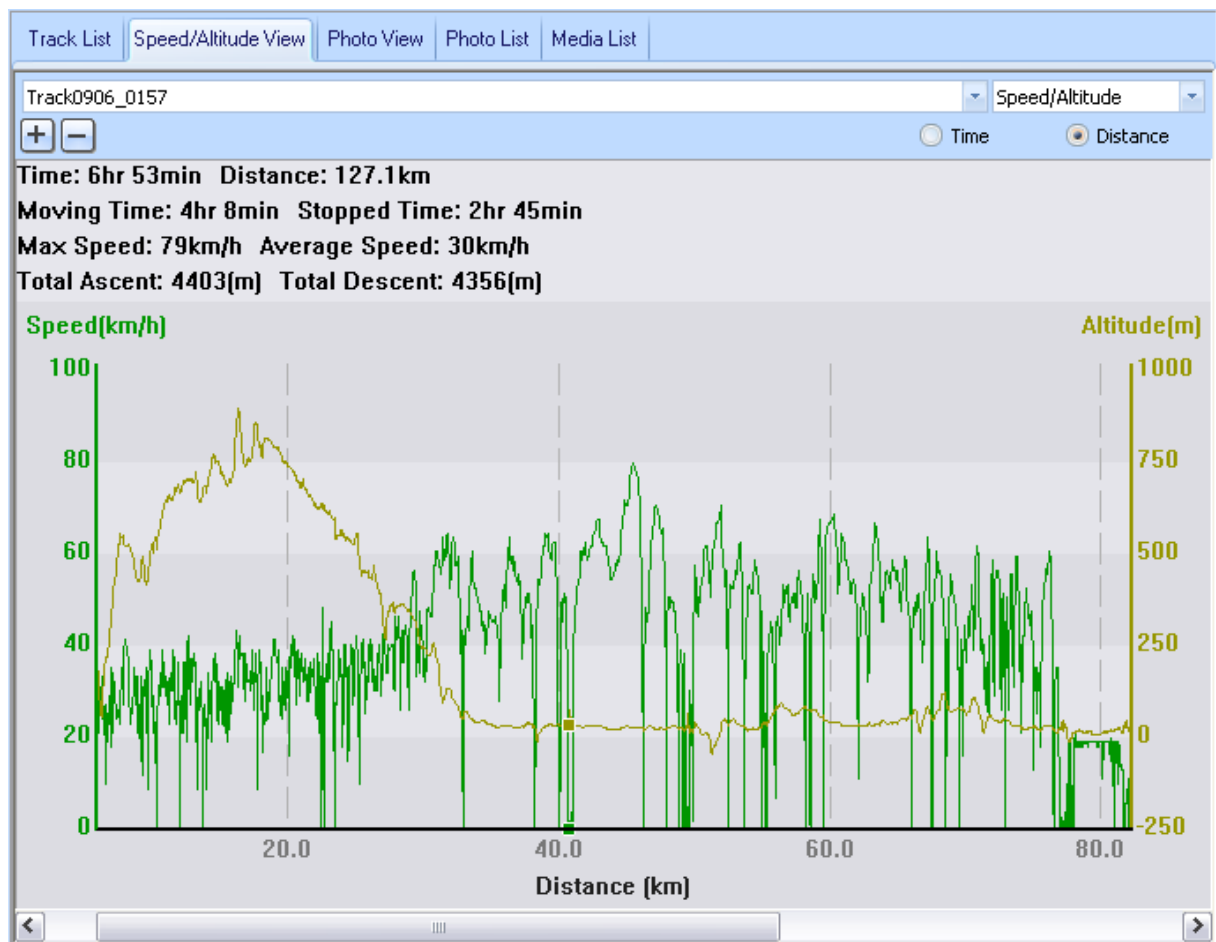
Track List | Speed/Altitude View | Photo View | Photo List | Media List

Track0906_0157

Speed/Altitude

+ −

Time Distance

Time: 6hr 53min Distance: 127.1km
Moving Time: 4hr 8min Stopped Time: 2hr 45min
Max Speed: 79km/h Average Speed: 30km/h
Total Ascent: 4403(m) Total Descent: 4356(m)

Speed(km/h)

Altitude(m)

100
80
60
40
20
0

1000
750
500
250
0
-250

20.0
40.0
60.0
80.0

Distance (km)